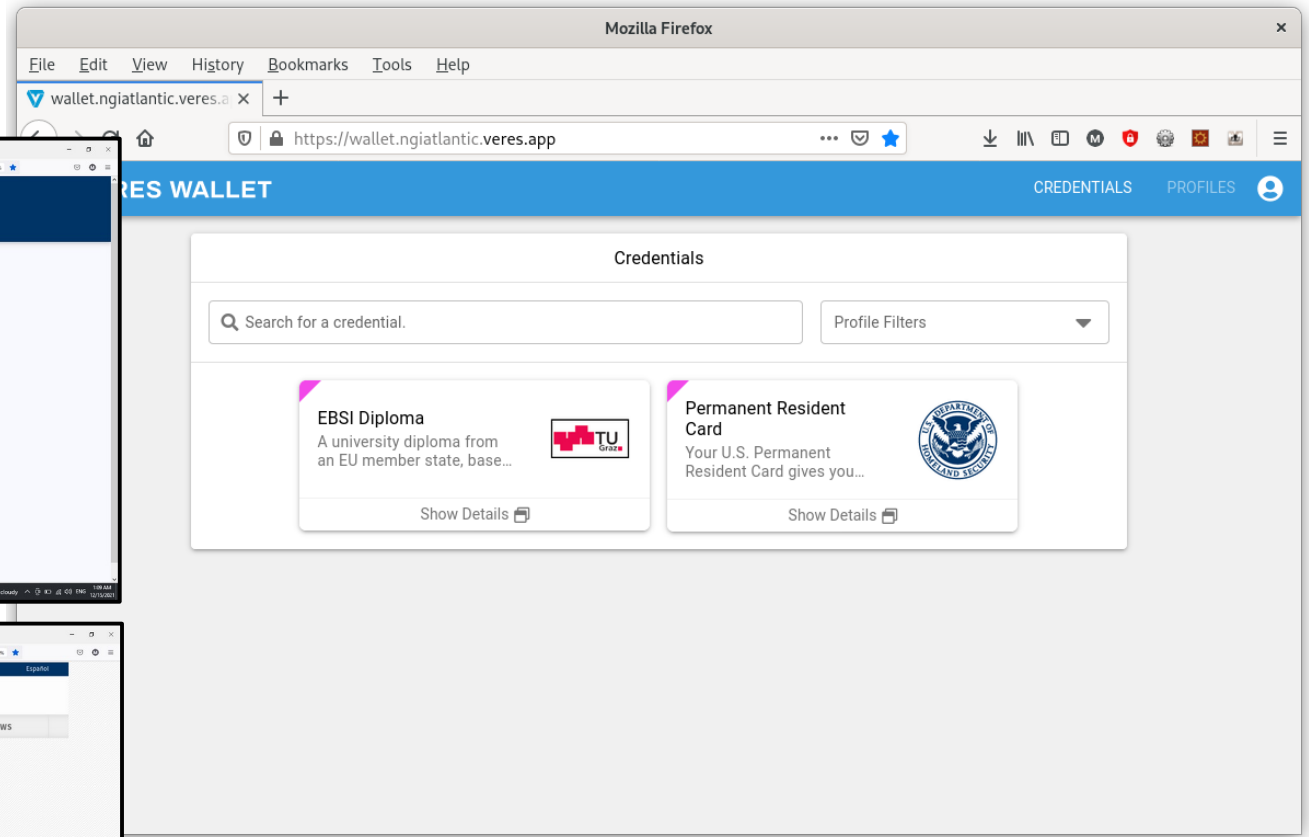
Mozilla Firefox

File Edit View History Bookmarks Tools Help

wallet.ngiatlantic.veres.a

https://wallet.ngiatlantic.veres.app

RES WALLET

CREDENTIALS PROFILES

Credentials

Search for a credential.

Profile Filters

EBSI Diploma
A university diploma from an EU member state, base...

TU Graz

Show Details

Permanent Resident Card
Your U.S. Permanent Resident Card gives you...

U.S. DEPARTMENT OF HOMELAND SECURITY

Show Details

cloudy ENG 1:09 AM 12/15/2021

Español

WS